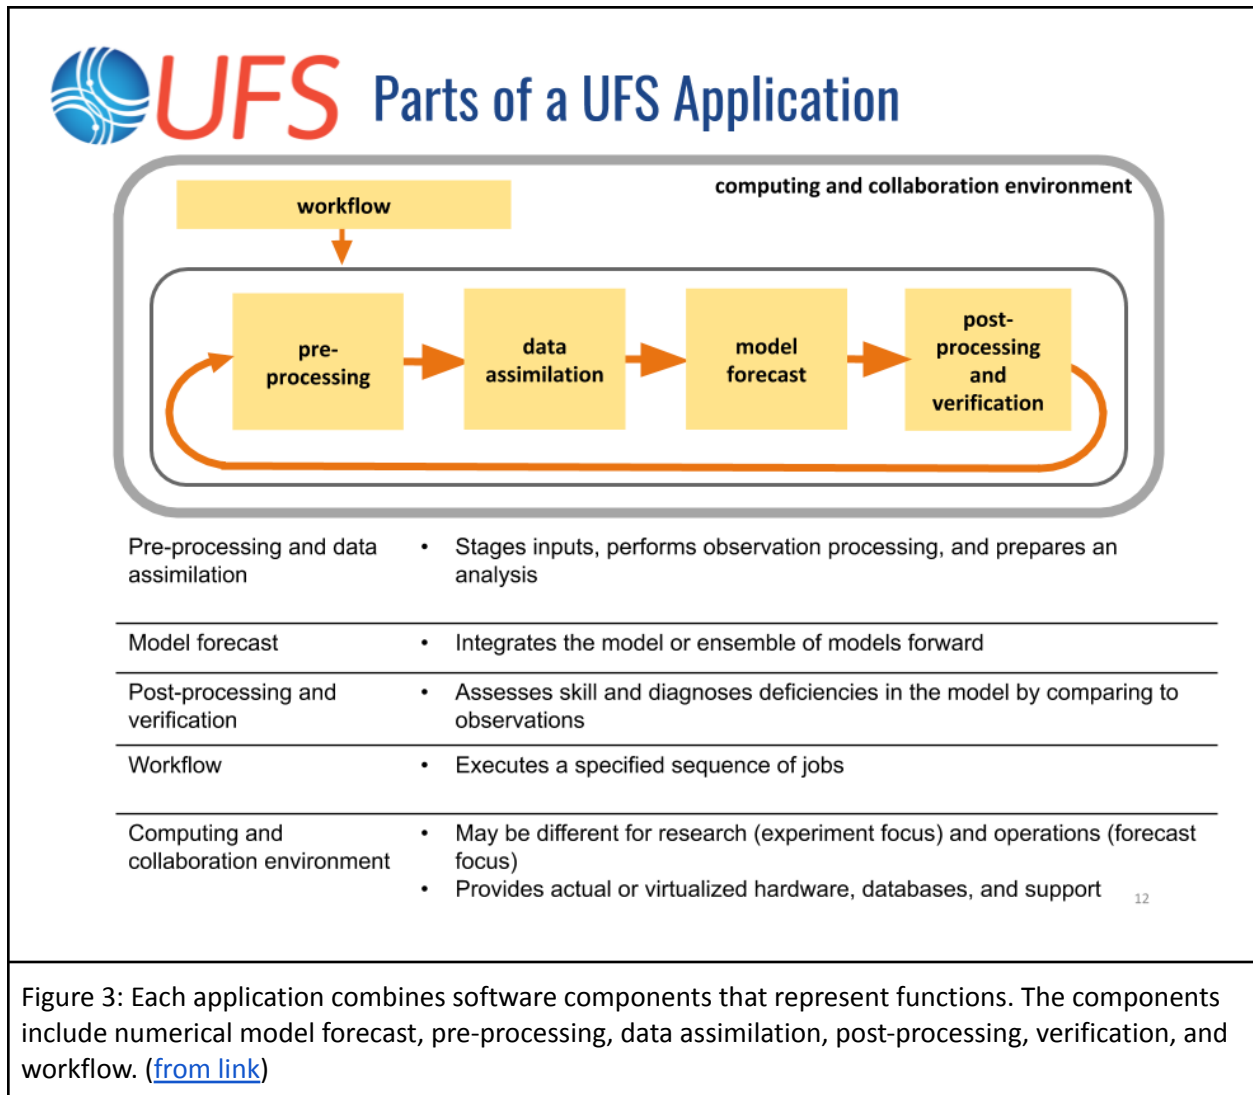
UFS Parts of a UFS Application

computing and collaboration environment

workflow

pre-processing

data assimilation

model forecast

post-processing and verification

| | |
|---|---|
| Pre-processing and data assimilation | • Stages inputs, performs observation processing, and prepares an analysis |
| Model forecast | • Integrates the model or ensemble of models forward |
| Post-processing and verification | • Assesses skill and diagnoses deficiencies in the model by comparing to observations |
| Workflow | • Executes a specified sequence of jobs |
| Computing and collaboration environment | • May be different for research (experiment focus) and operations (forecast focus) • Provides actual or virtualized hardware, databases, and support |

12

Figure 3: Each application combines software components that represent functions. The components include numerical model forecast, pre-processing, data assimilation, post-processing, verification, and workflow. (from link)